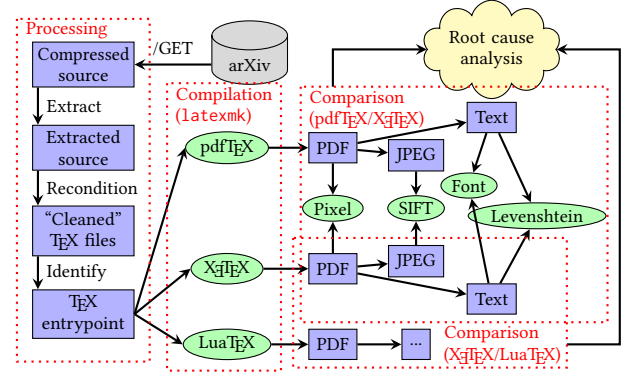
Processing

Compressed source

/GET

arXiv

Root cause analysis

Extract

Extracted source

Recondition

"Cleaned" TEX files

Identify

TEX entrypoint

Compilation (latexmk)

pdfTEX

XƎTEX

LuaTEX

Comparison (pdfTEX/XƎTEX)

PDF

JPEG

Text

Font

Pixel

SIFT

Levenshtein

PDF

JPEG

Text

PDF

...

Comparison (XƎTEX/LuaTEX)